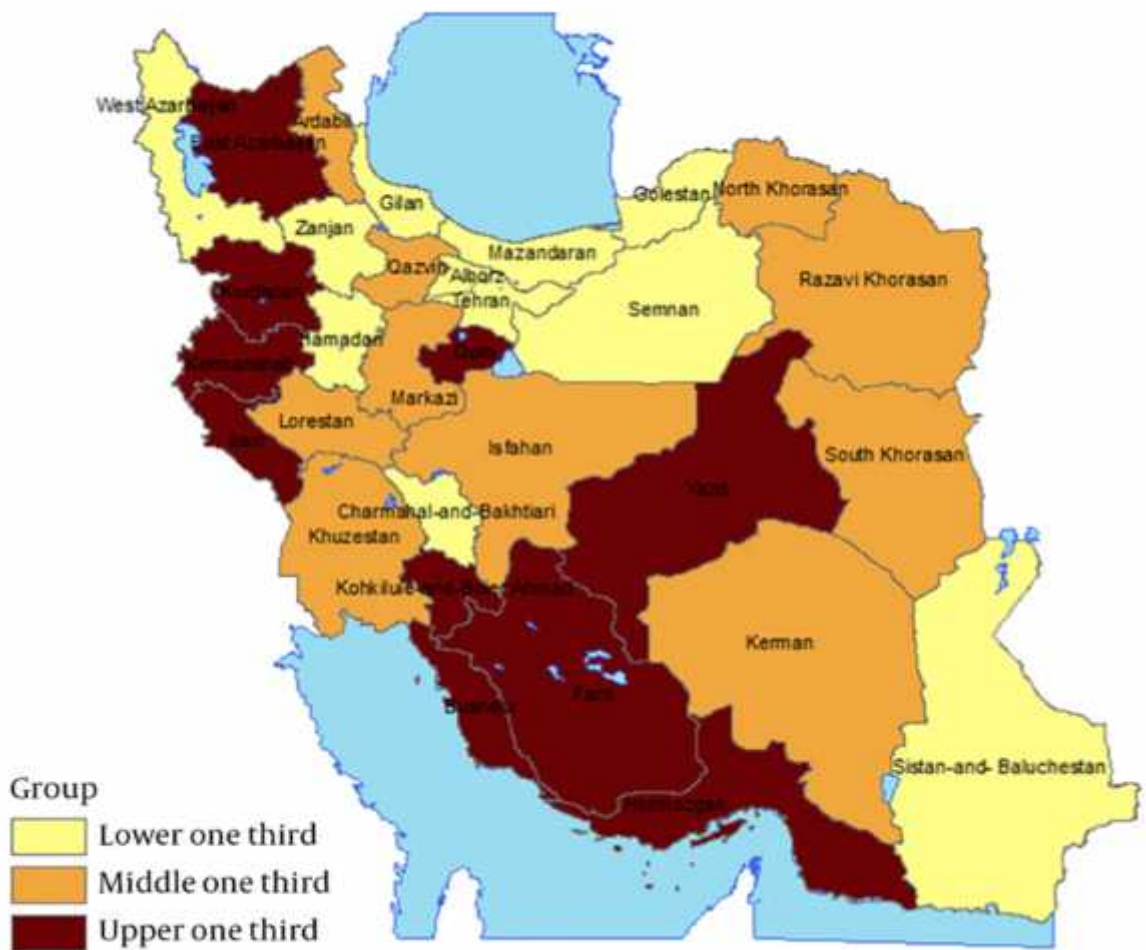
West Azarbaijan
East Azarbaijan
Ardabil
Gilan
Golestan
North Khorasan
Zanjan
Qazvin
Mazandaran
Alborz
Tehran
Semnan
Razavi Khorasan
Kurdistan
Hamadan
Qom
Kermanshah
Markazi
Lorestan
Ilam
Isfahan
South Khorasan
Yazd
Charmahal-and-Bakhtiari
Khuzestan
Kohkiluie-and-Boierahmad
Kerman
Fars
Bushehr
Sistan-and- Baluchestan
Hormozgan

Group
Lower one third
Middle one third
Upper one third